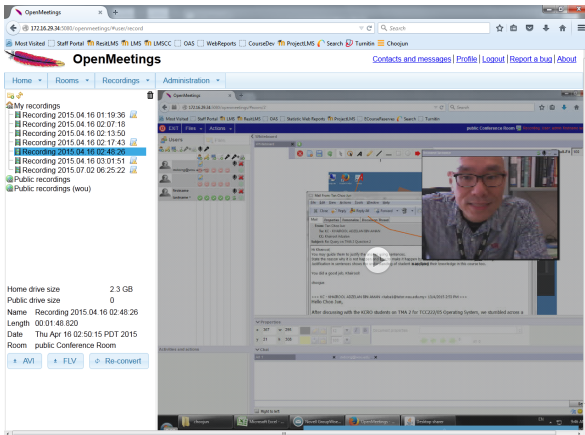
OpenMeetings

172.16.29.34:5080/openmeetings/#user/record

Search

Most Visited | Staff Portal | ResitLMS | LMS | LMSCC | OAS | WebReports | CourseDev | ProjectLMS | Search | Turnitin | Choojun

OpenMeetings

Contacts and messages | Profile | Logout | Report a bug | About

Home | Rooms | Recordings | Administration

My recordings
Recording 2015.04.16 01:19:36
Recording 2015.04.16 02:07:18
Recording 2015.04.16 02:13:50
Recording 2015.04.16 02:17:43
Recording 2015.04.16 02:48:26
Recording 2015.04.16 03:01:51
Recording 2015.07.02 06:25:22
Public recordings
Public recordings (wou)

Home drive size 2.3 GB
Public drive size 0
Name Recording 2015.04.16 02:48:26
Length 00:01:48.820
Date Thu Apr 16 02:50:15 PDT 2015
Room public Conference Room

AVI | FLV | Re-convert

OpenMeetings

Exit | Files | Actions

public Conference Room

Users

Whiteboard

Hello Chee Jun,

After discussing with the KCKU students on TMA 2 for TCC2203 Operating System, we stumbled across a

Microsoft Excel

Desktop sharer